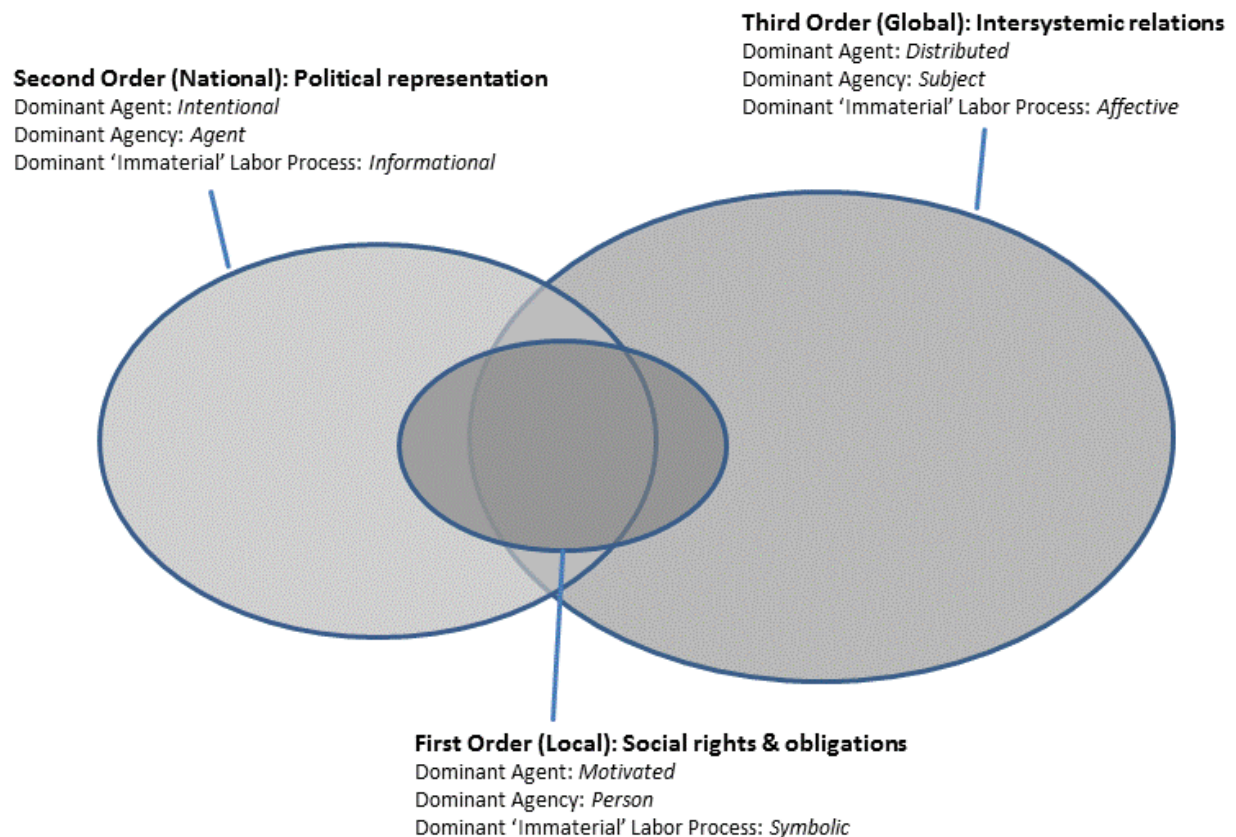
**Third Order (Global): Intersystemic relations**
Dominant Agent: *Distributed*
Dominant Agency: *Subject*
Dominant 'Immaterial' Labor Process: *Affective*

**Second Order (National): Political representation**
Dominant Agent: *Intentional*
Dominant Agency: *Agent*
Dominant 'Immaterial' Labor Process: *Informational*

**First Order (Local): Social rights & obligations**
Dominant Agent: *Motivated*
Dominant Agency: *Person*
Dominant 'Immaterial' Labor Process: *Symbolic*